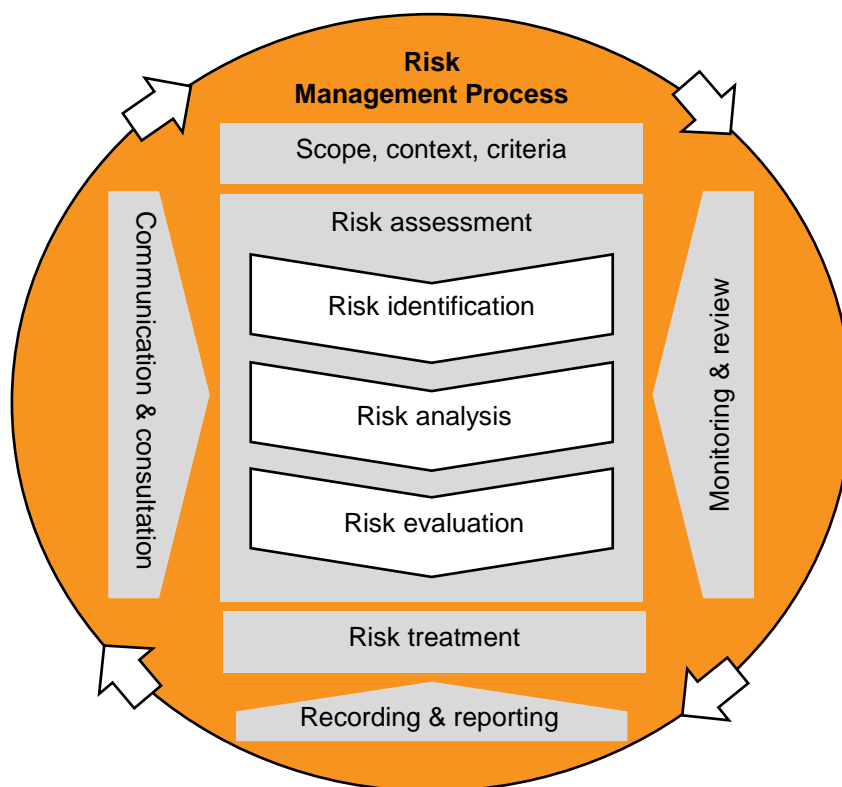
Risk Management Process

Scope, context, criteria

Communication & consultation

Risk assessment

Risk identification

Risk analysis

Risk evaluation

Monitoring & review

Risk treatment

Recording & reporting